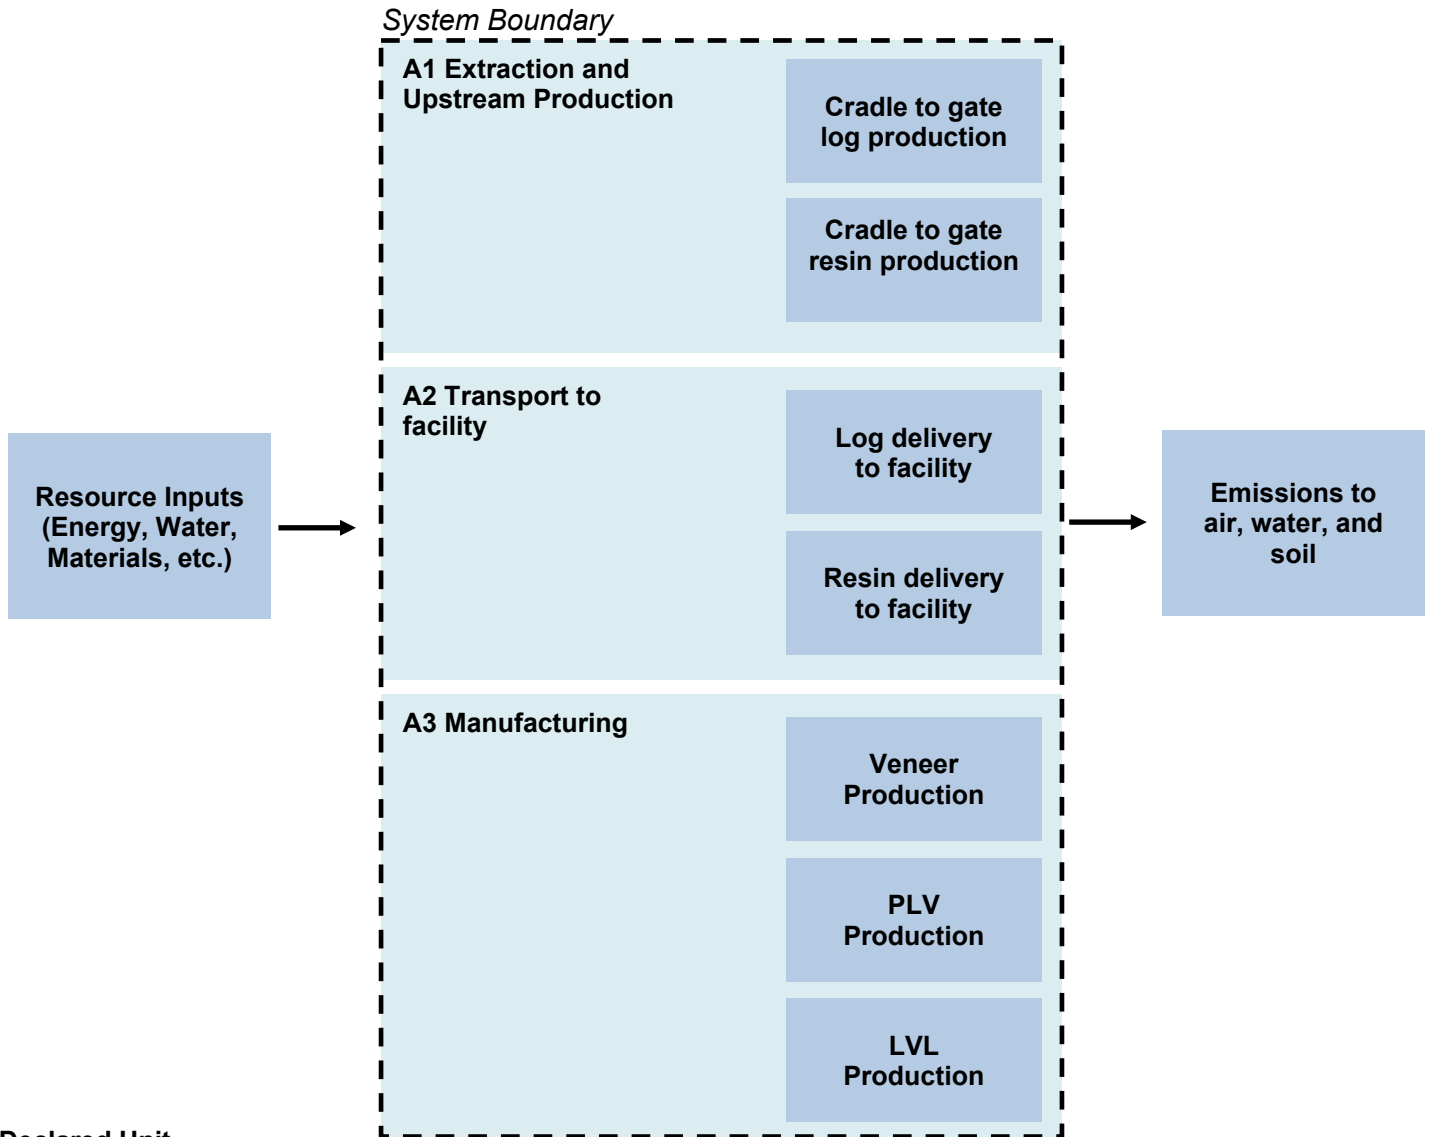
System Boundary

A1 Extraction and Upstream Production

Cradle to gate log production

Cradle to gate resin production

A2 Transport to facility

Log delivery to facility

Resin delivery to facility

A3 Manufacturing

Veneer Production

PLV Production

LVL Production

Resource Inputs (Energy, Water, Materials, etc.)

Emissions to air, water, and soil

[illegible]